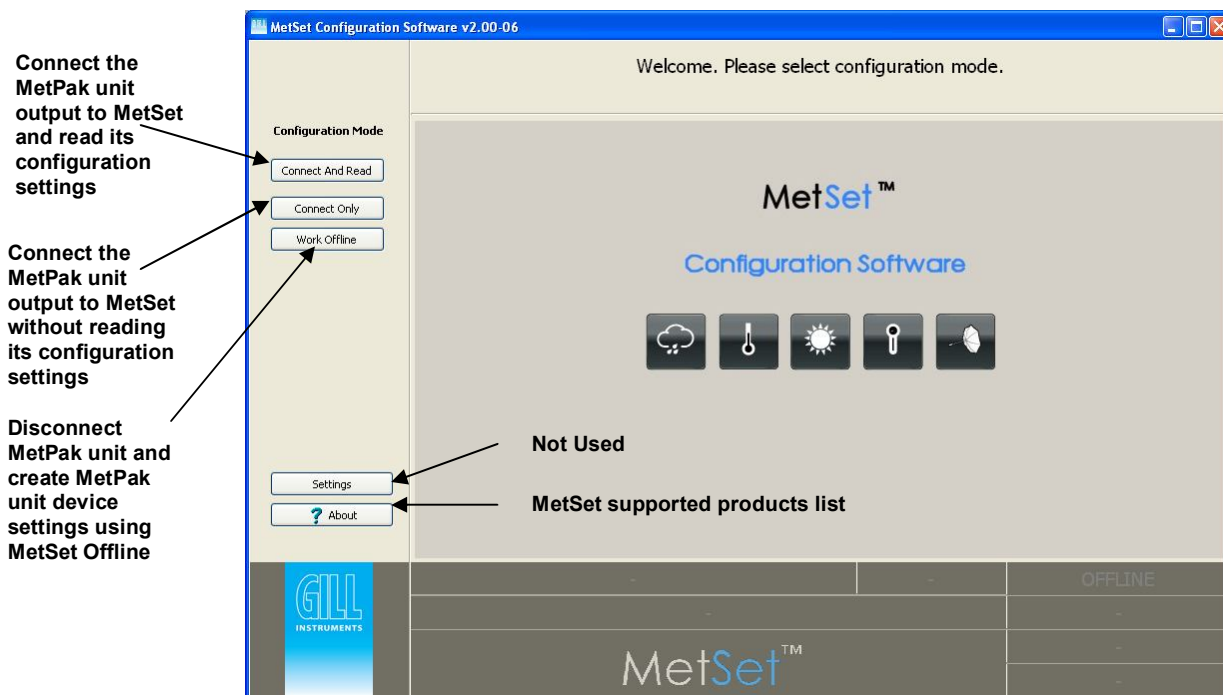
MetSet Configuration Software v2.00-06

Connect the MetPak unit output to MetSet and read its configuration settings

Connect the MetPak unit output to MetSet without reading its configuration settings

Disconnect MetPak unit and create MetPak unit device settings using MetSet Offline

Welcome. Please select configuration mode.

Configuration Mode

Connect And Read

Connect Only

Work Offline

MetSet ™

Configuration Software

Not Used

Settings

MetSet supported products list

? About

GILL INSTRUMENTS

-

-

OFFLINE

-

-

MetSet™

-

-